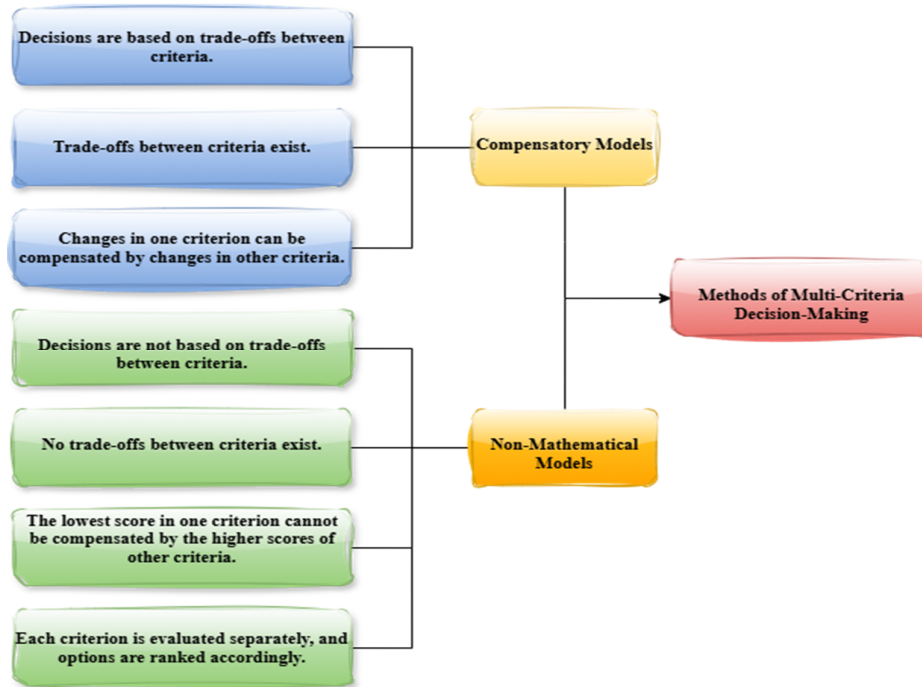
Decisions are based on trade-offs between criteria.

Trade-offs between criteria exist.

Changes in one criterion can be compensated by changes in other criteria.

Compensatory Models

Methods of Multi-Criteria Decision-Making

Decisions are not based on trade-offs between criteria.

No trade-offs between criteria exist.

The lowest score in one criterion cannot be compensated by the higher scores of other criteria.

Each criterion is evaluated separately, and options are ranked accordingly.

Non-Mathematical Models